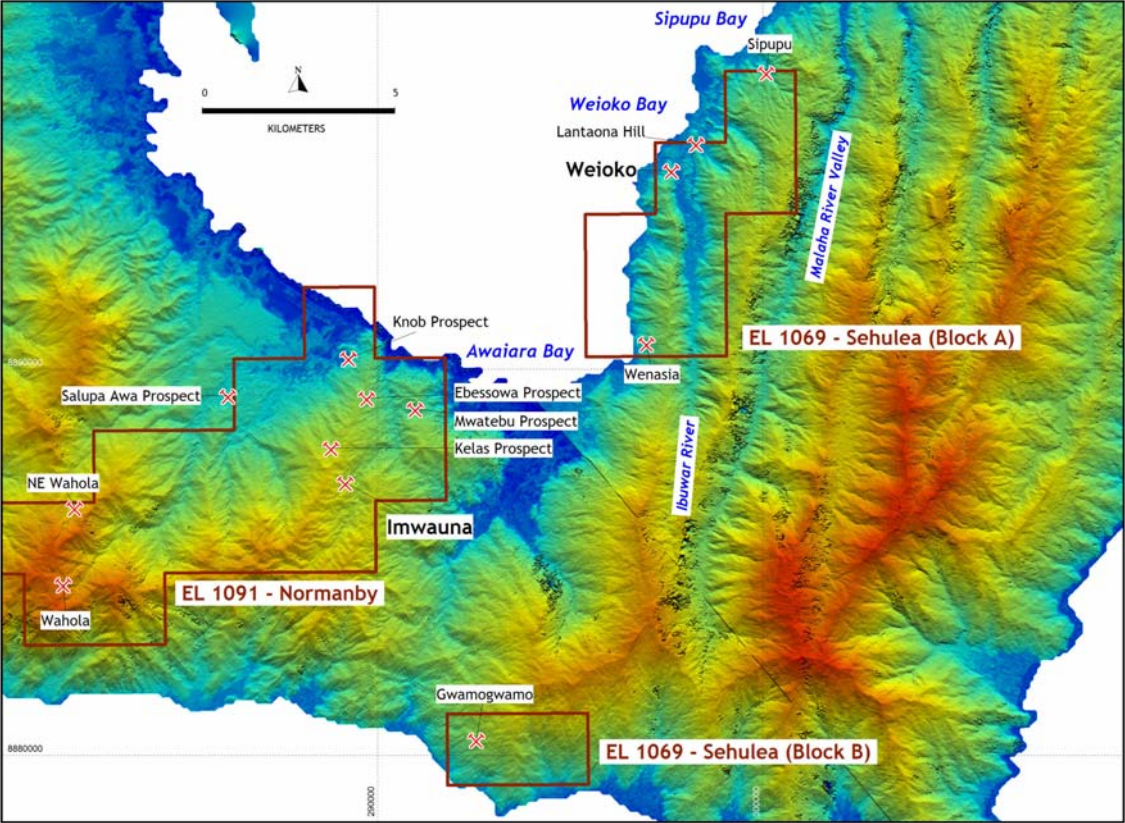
Sipupu Bay
Sipupu
N
0
5
KILOMETERS
Weioko Bay
Lantaona Hill
Weioko
Malaha River Valley
Knob Prospect
EL 1069 - Sehulea (Block A)
8890000
Awaiara Bay
Wenasia
Salupa Awa Prospect
Ebessowa Prospect
Mwatebu Prospect
Kelas Prospect
Ibuwar River
NE Wahola
Imwauna
EL 1091 - Normanby
Wahola
Gwamogwamo
8880000
EL 1069 - Sehulea (Block B)
290000
300000